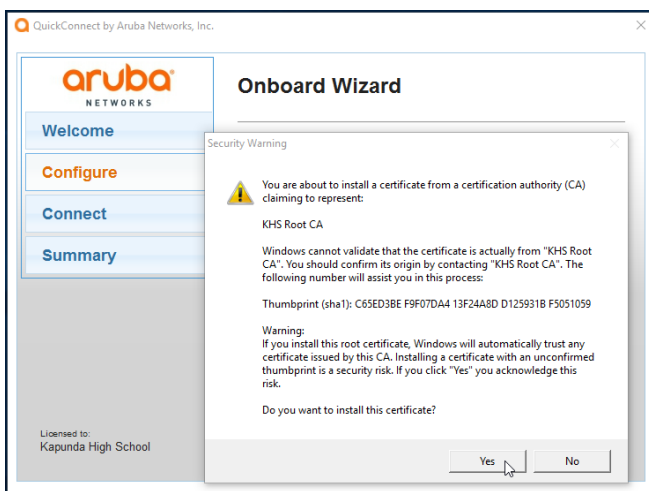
QuickConnect by Aruba Networks, Inc.

aruba
NETWORKS

Welcome

Configure

Connect

Summary

Licensed to:
Kapunda High School

Onboard Wizard

Security Warning

You are about to install a certificate from a certification authority (CA) claiming to represent:

KHS Root CA

Windows cannot validate that the certificate is actually from "KHS Root CA". You should confirm its origin by contacting "KHS Root CA". The following number will assist you in this process:

Thumbprint (sha1): C65ED3BE F9F07DA4 13F24A8D D125931B F5051059

Warning:
If you install this root certificate, Windows will automatically trust any certificate issued by this CA. Installing a certificate with an unconfirmed thumbprint is a security risk. If you click "Yes" you acknowledge this risk.

Do you want to install this certificate?

Yes

No